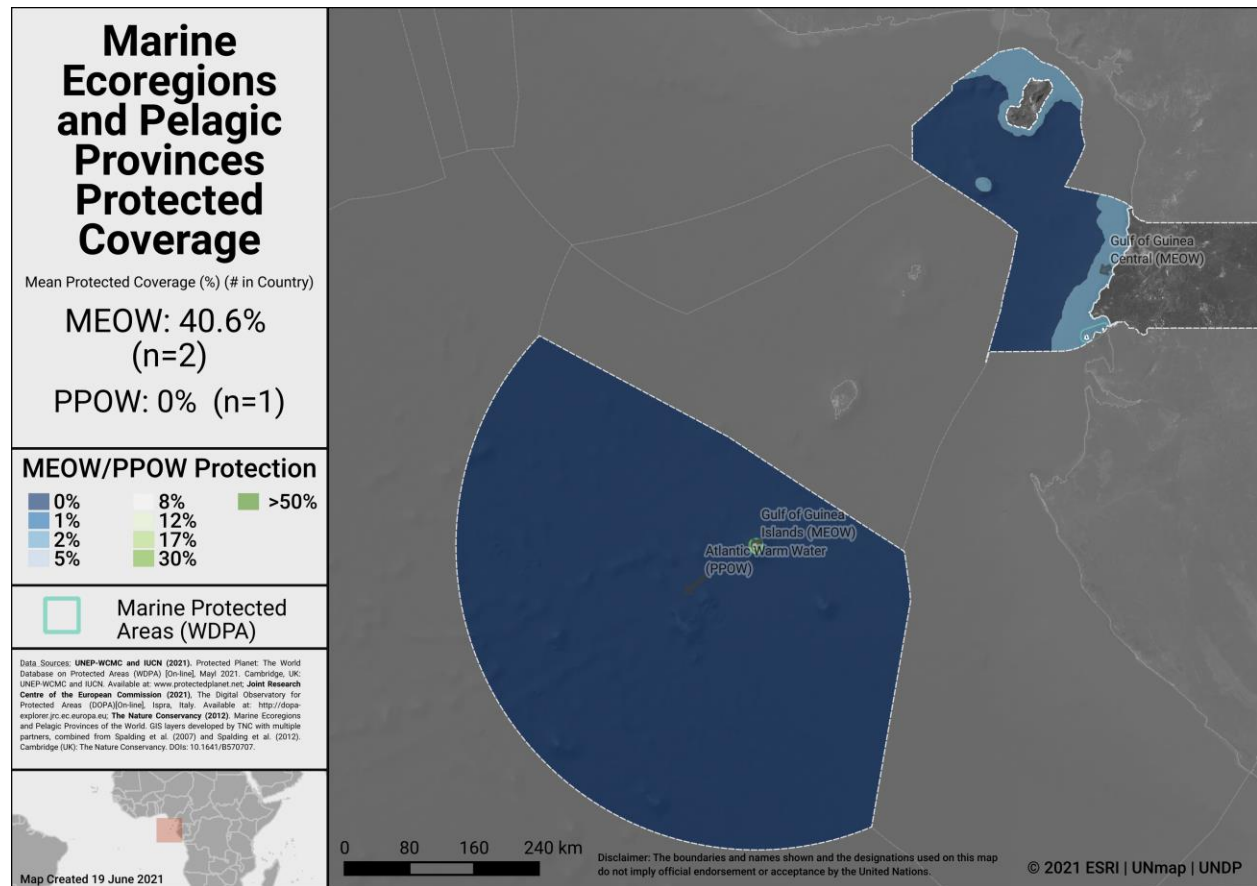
Marine Ecoregions and Pelagic Provinces Protected Coverage

Mean Protected Coverage (%) (# in Country)

MEOW: 40.6% (n=2)

PPOW: 0% (n=1)

MEOW/PPOW Protection

0%
1%
2%
5%
8%
12%
17%
30%
>50%

Marine Protected Areas (WDPA)

Data Sources: UNEP-WCMC and IUCN (2021). Protected Planet: The World Database on Protected Areas (WDPA) [On-line], MayI 2021. Cambridge, UK: UNEP-WCMC and IUCN. Available at: www.protectedplanet.net; Joint Research Centre of the European Commission (2021), The Digital Observatory for Protected Areas (DOPA)[On-line], Ispra, Italy. Available at: http://dopa-explorer.jrc.ec.europa.eu; The Nature Conservancy (2012). Marine Ecoregions and Pelagic Provinces of the World. GIS layers developed by TNC with multiple partners, combined from Spalding et al. (2007) and Spalding et al. (2012). Cambridge (UK): The Nature Conservancy. DOIs: 10.1641/B570707.

Map Created 19 June 2021

Gulf of Guinea Central (MEOW)

Gulf of Guinea Islands (MEOW)

Atlantic Warm Water (PPOW)

0 80 160 240 km

Disclaimer: The boundaries and names shown and the designations used on this map do not imply official endorsement or acceptance by the United Nations.

© 2021 ESRI | UNmap | UNDP